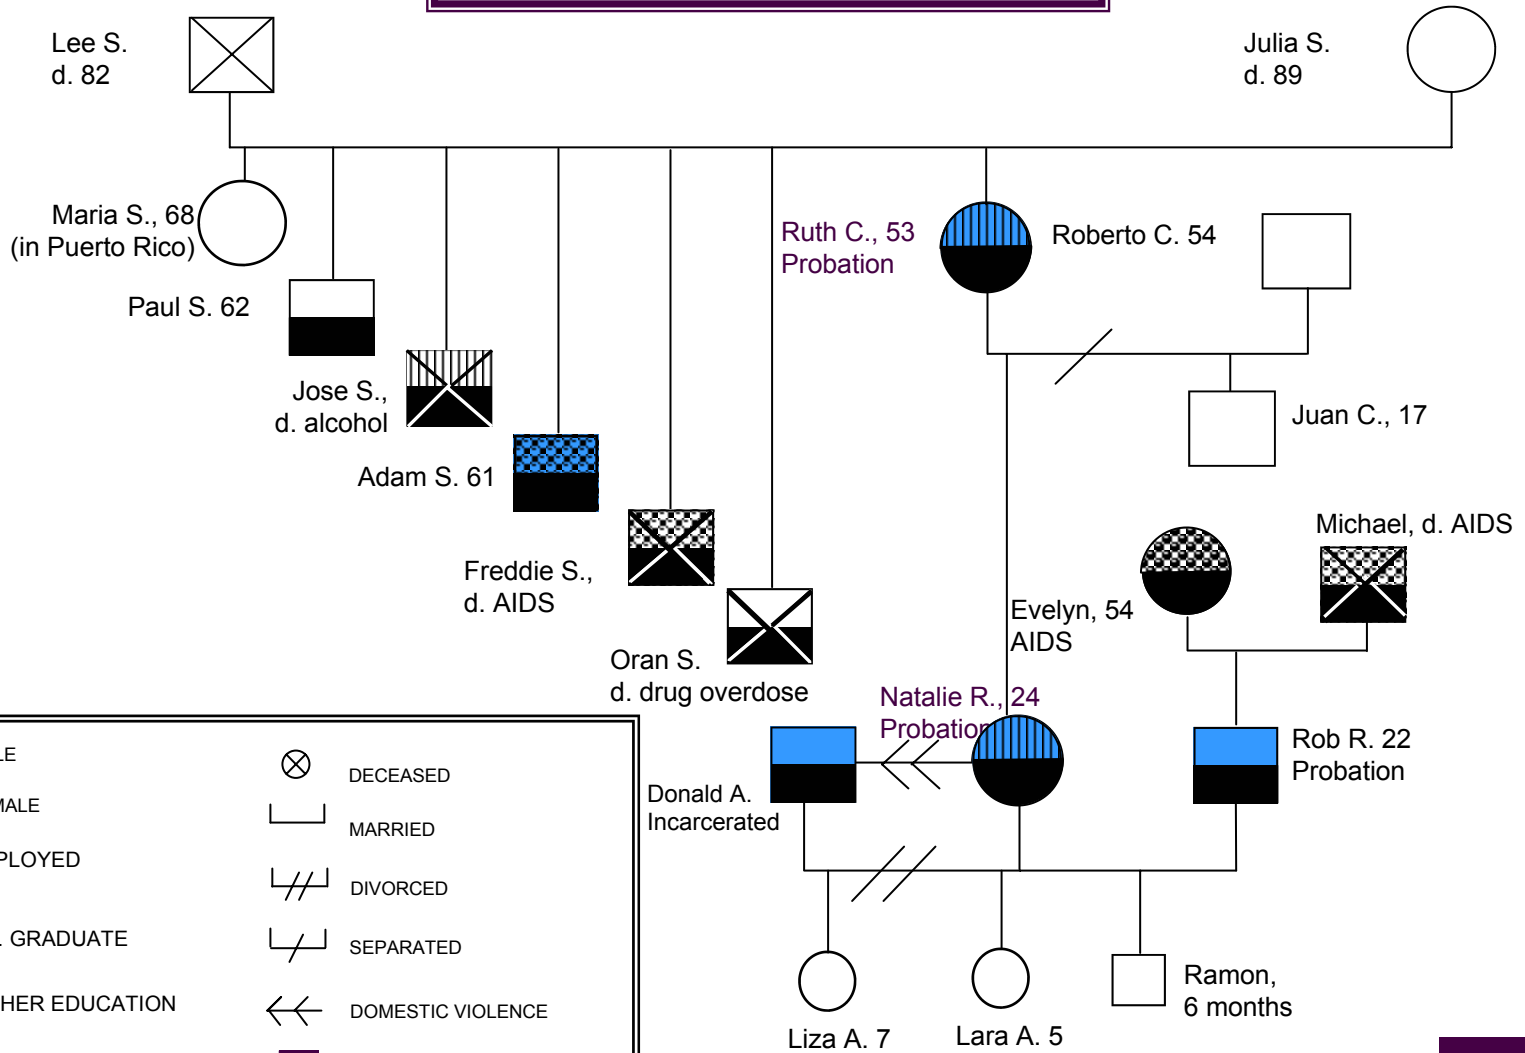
Lee S.
d. 82

Julia S.
d. 89

Maria S., 68
(in Puerto Rico)

Paul S. 62

Jose S.,
d. alcohol

Adam S. 61

Freddie S.,
d. AIDS

Oran S.
d. drug overdose

Ruth C., 53
Probation

Roberto C. 54

Juan C., 17

Michael, d. AIDS

Evelyn, 54
AIDS

Natalie R., 24
Probation

Donald A.
Incarcerated

Rob R. 22
Probation

Liza A. 7

Lara A. 5

Ramon,
6 months

LE
MALE
PLOYED
. GRADUATE
HER EDUCATION

DECEASED
MARRIED
DIVORCED
SEPARATED
DOMESTIC VIOLENCE